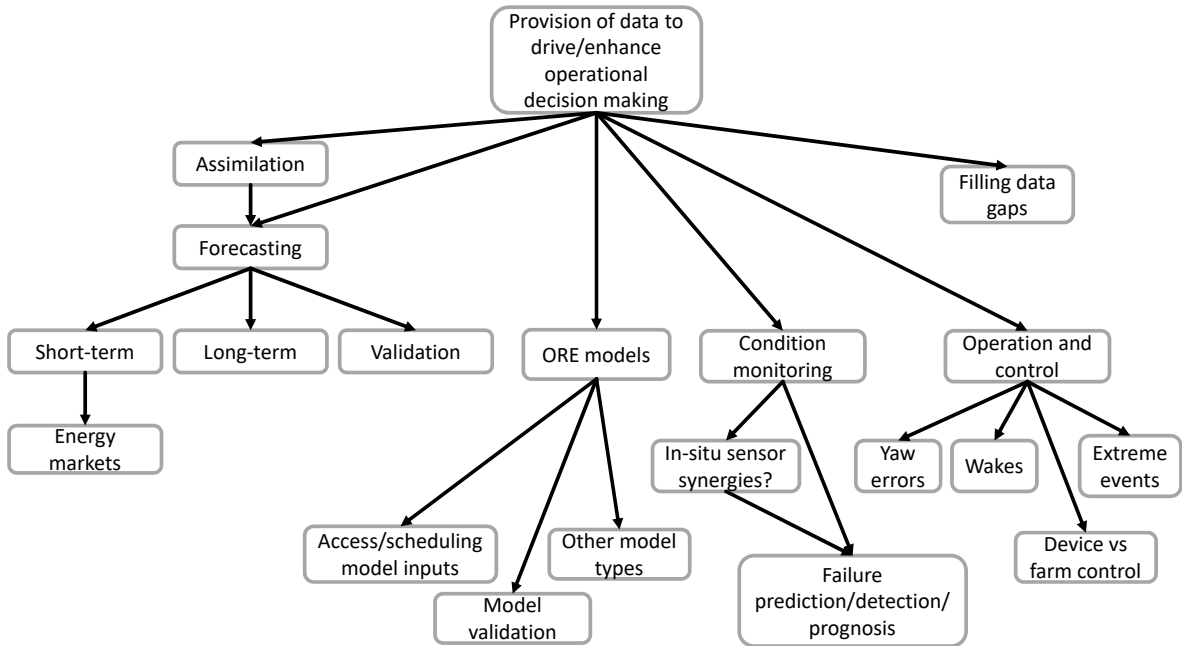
Provision of data to drive/enhance operational decision making

Assimilation

Forecasting

Filling data gaps

Short-term

Long-term

Validation

ORE models

Condition monitoring

Operation and control

Energy markets

In-situ sensor synergies?

Yaw errors

Wakes

Extreme events

Access/scheduling model inputs

Other model types

Model validation

Failure prediction/detection/ prognosis

Device vs farm control